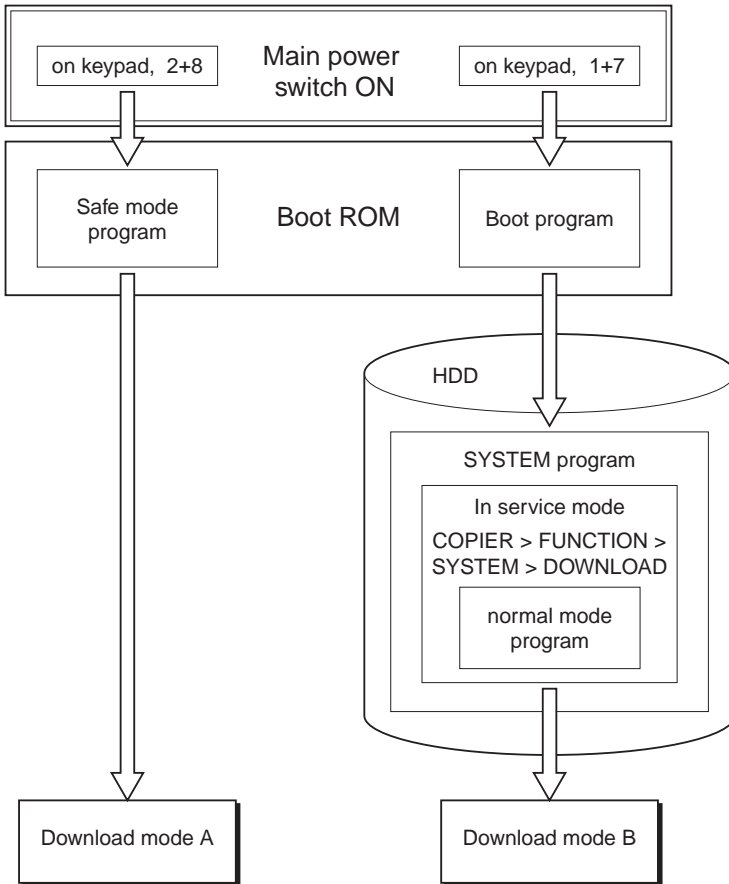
on keypad, 2+8

Main power switch ON

on keypad, 1+7

Safe mode program

Boot ROM

Boot program

HDD

SYSTEM program

In service mode

COPIER > FUNCTION > SYSTEM > DOWNLOAD

normal mode program

Download mode A

Download mode B